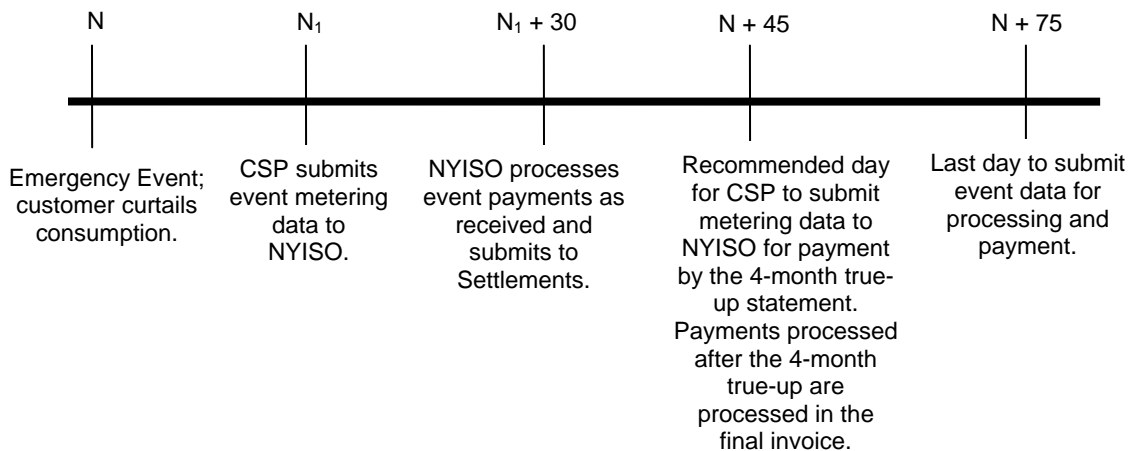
N

$N_1$

$N_1 + 30$

N + 45

N + 75

Emergency Event; customer curtails consumption.

CSP submits event metering data to NYISO.

NYISO processes event payments as received and submits to Settlements.

Recommended day for CSP to submit metering data to NYISO for payment by the 4-month true-up statement. Payments processed after the 4-month true-up are processed in the final invoice.

Last day to submit event data for processing and payment.